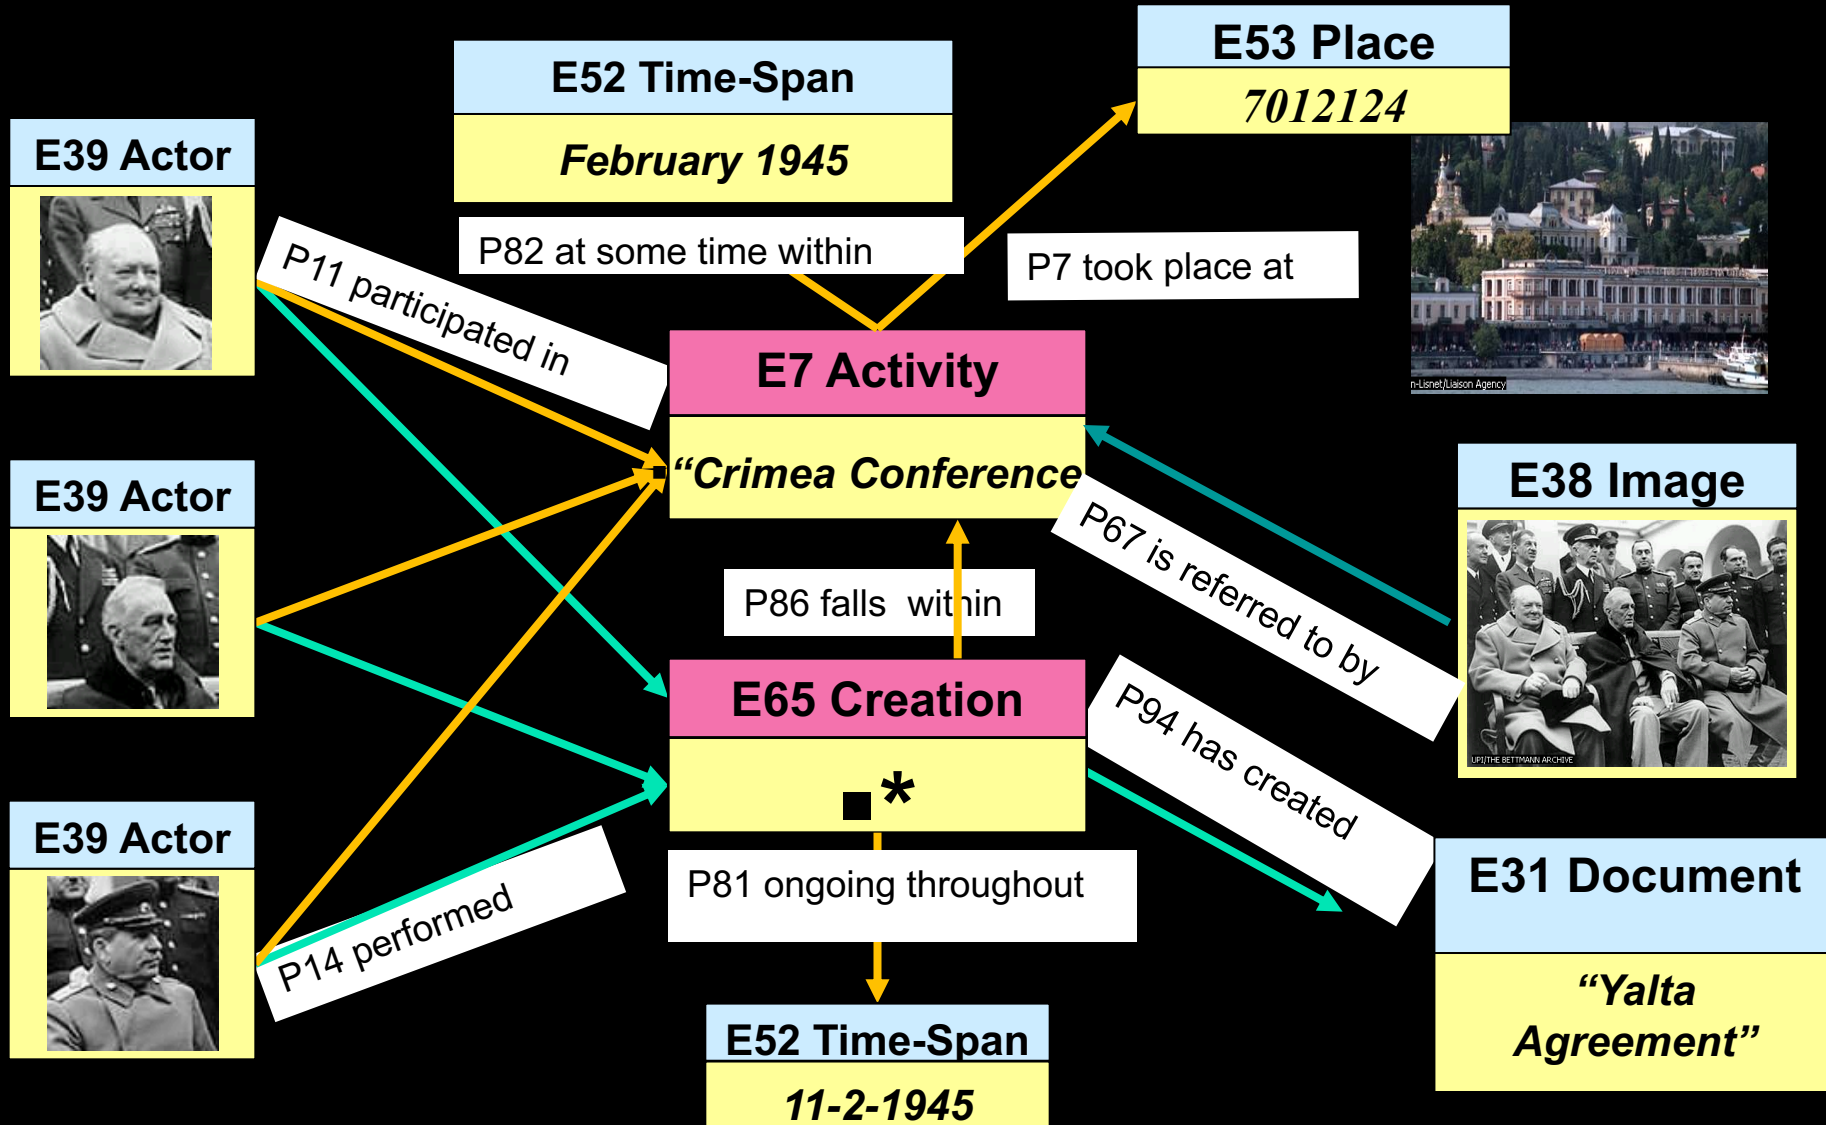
E52 Time-Span

February 1945

E53 Place

7012124

E39 Actor

P82 at some time within

P7 took place at

P11 participated in

E7 Activity

"Crimea Conference

n-Lisnet/Liaison Agency

E39 Actor

E38 Image

P67 is referred to by

P86 falls within

E65 Creation

UPI/THE BETTMANN ARCHIVE

P94 has created

*

E39 Actor

E31 Document

P81 ongoing throughout

P14 performed

"Yalta Agreement"

E52 Time-Span

11-2-1945